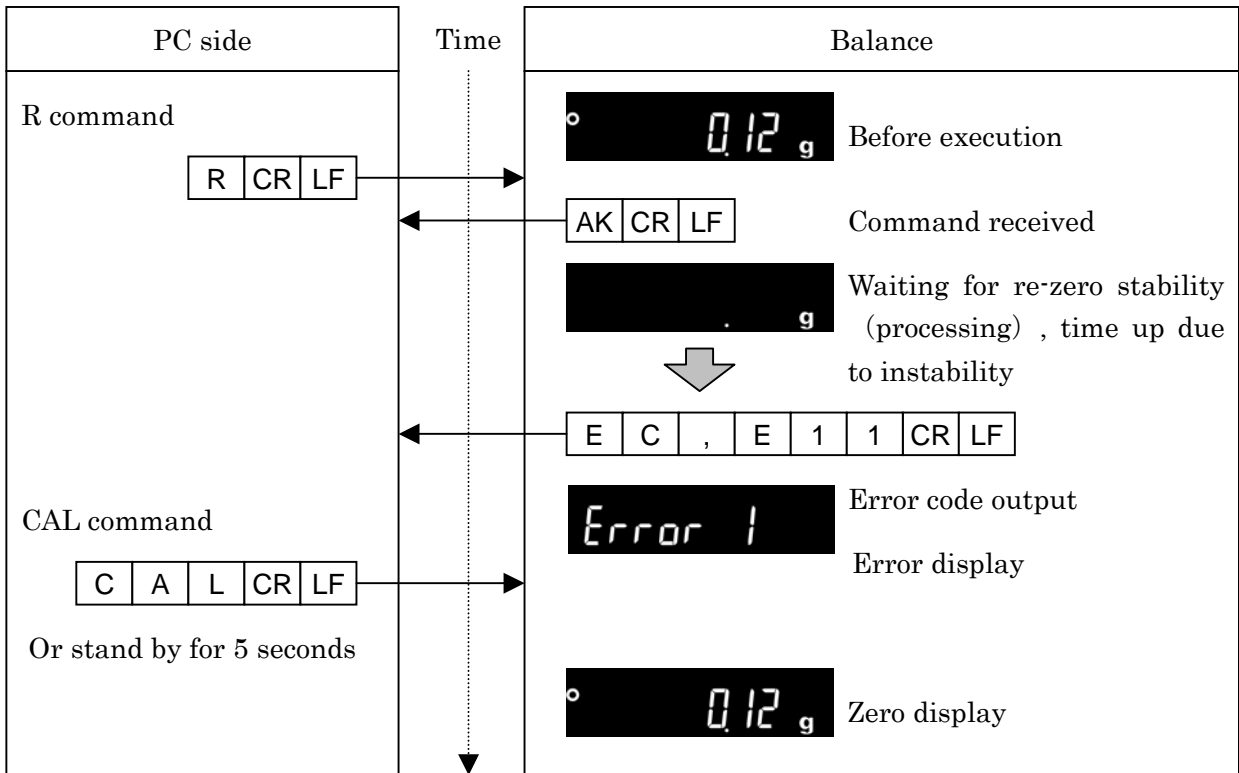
PC side

Time

Balance

R command

R CR LF

0.12 g

Before execution

AK CR LF

Command received

. g

Waiting for re-zero stability (processing), time up due to instability

E C , E 1 1 CR LF

Error code output

Error 1

Error display

CAL command

C A L CR LF

Or stand by for 5 seconds

0.12 g

Zero display